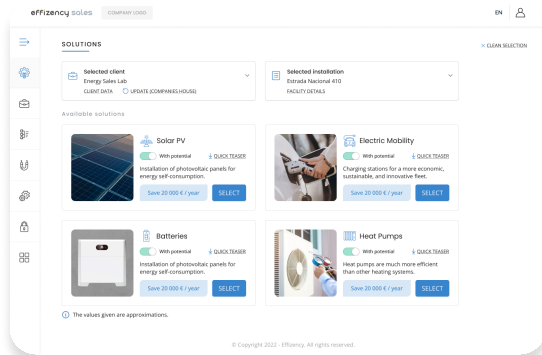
effizency sales COMPANY LOGO

EN

SOLUTIONS

× CLEAN SELECTION

Selected client
Energy Sales Lab
CLIENT DATA UPDATE (COMPANIES HOUSE)

Selected installation
Estrada Nacional 410
FACILITY DETAILS

Available solutions

Solar PV
With potential QUICK TEASER
Installation of photovoltaic panels for energy self-consumption.
Save 20 000 € / year SELECT

Electric Mobility
With potential QUICK TEASER
Charging stations for a more economic, sustainable, and innovative fleet.
Save 20 000 € / year SELECT

Batteries
With potential QUICK TEASER
Installation of photovoltaic panels for energy self-consumption.
Save 20 000 € / year SELECT

Heat Pumps
With potential QUICK TEASER
Heat pumps are much more efficient than other heating systems.
Save 20 000 € / year SELECT

The values given are approximations.

© Copyright 2022 - Effizency. All rights reserved.